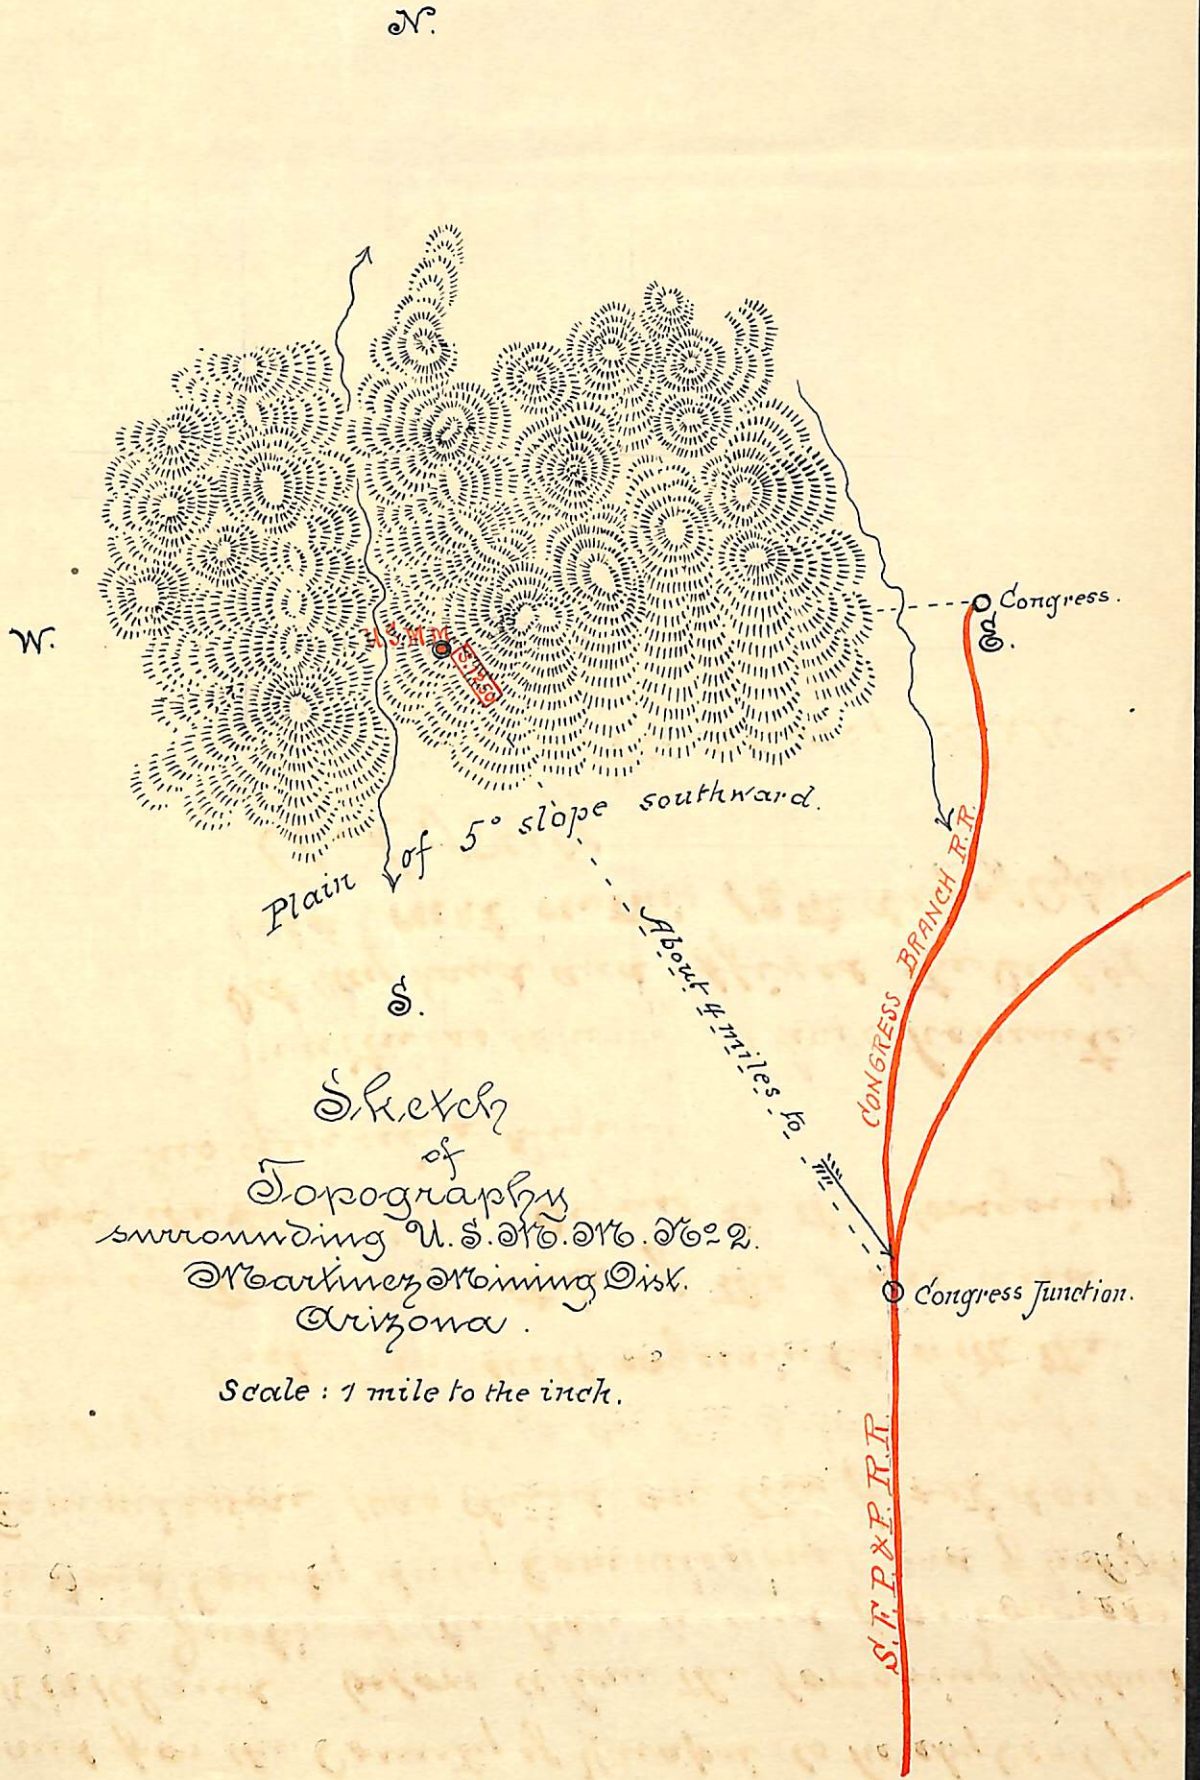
N.

W.

U.S.M.M.

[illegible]

Congress.

Plain of 5° slope southward.

S.

About 4 miles to

CONGRESS BRANCH R.R.

Sketch
of
Topography
surrounding U.S.M.M. No. 2.
Martinez Mining Dist.
Arizona.

Scale: 1 mile to the inch.

Congress Junction.

S.F.P.&P. R.R.